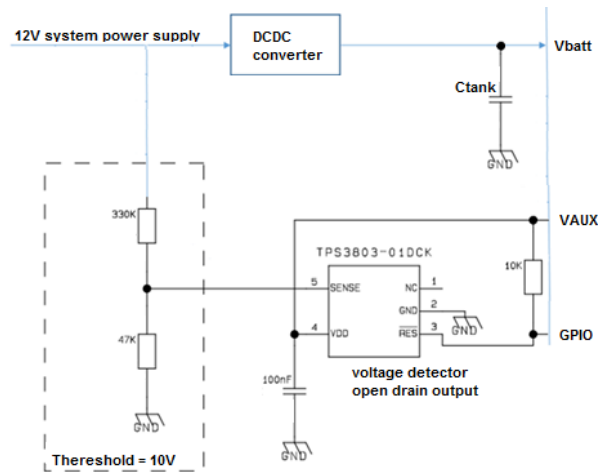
12V system power supply

DCDC converter

Vbatt

Ctank

GND

330K

47K

GND

Thereshold = 10V

TPS3803-01DCK

5 SENSE

4 VDD

NC 1

GND 2

RES 3

GND

VAUX

10K

GPIO

100nF

GND

voltage detector open drain output